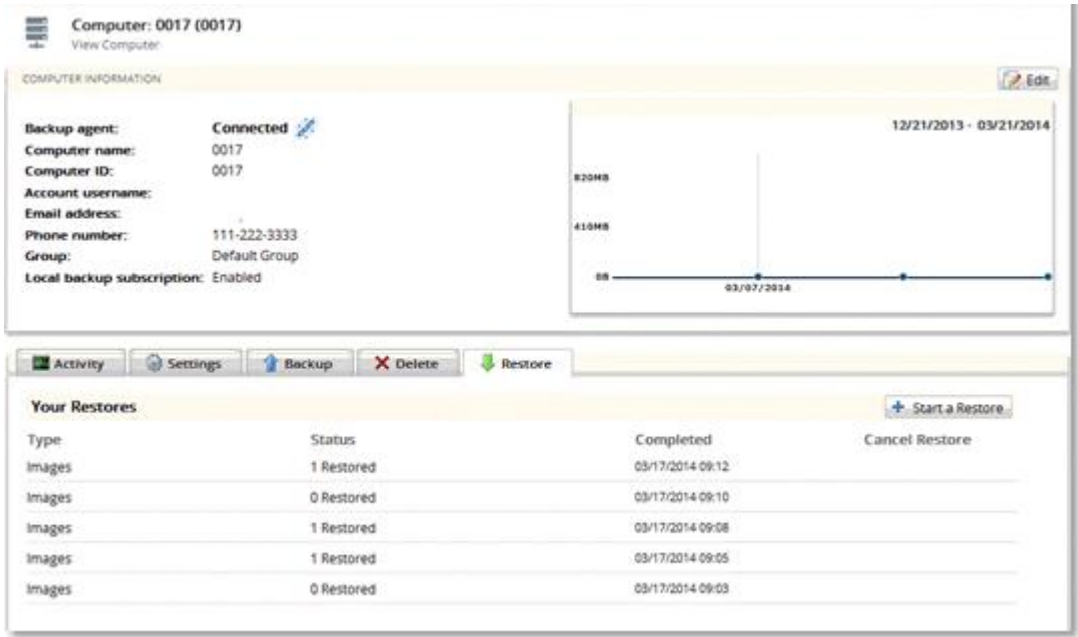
Computer: 0017 (0017)
View Computer

COMPUTER INFORMATION

Edit

Backup agent: Connected
Computer name: 0017
Computer ID: 0017
Account username:
Email address:
Phone number: 111-222-3333
Group: Default Group
Local backup subscription: Enabled

12/21/2013 - 03/21/2014

820MB
410MB
0B
03/07/2014

Activity
Settings
Backup
Delete
Restore

Your Restores

Start a Restore

| Type | Status | Completed | Cancel Restore |
|---|---|---|---|
| Images | 1 Restored | 03/17/2014 09:12 | |
| Images | 0 Restored | 03/17/2014 09:10 | |
| Images | 1 Restored | 03/17/2014 09:08 | |
| Images | 1 Restored | 03/17/2014 09:05 | |
| Images | 0 Restored | 03/17/2014 09:03 | |